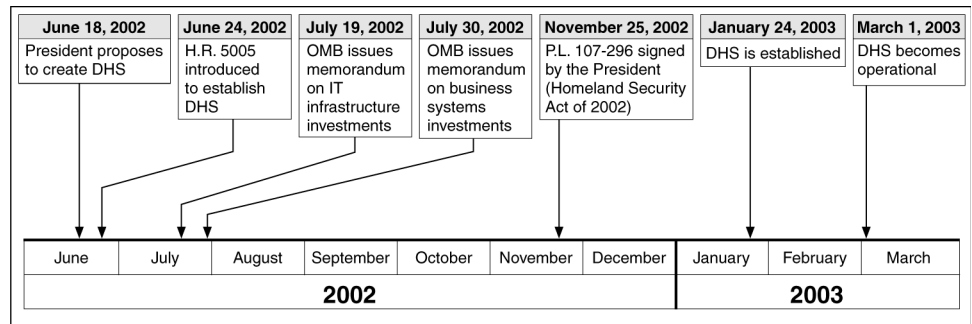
June 18, 2002
President proposes to create DHS

June 24, 2002
H.R. 5005 introduced to establish DHS

July 19, 2002
OMB issues memorandum on IT infrastructure investments

July 30, 2002
OMB issues memorandum on business systems investments

November 25, 2002
P.L. 107-296 signed by the President (Homeland Security Act of 2002)

January 24, 2003
DHS is established

March 1, 2003
DHS becomes operational

| June | July | August | September | October | November | December | January | February | March |
|---|---|---|---|---|---|---|---|---|---|
| 2002 | | | | | | | 2003 | | |